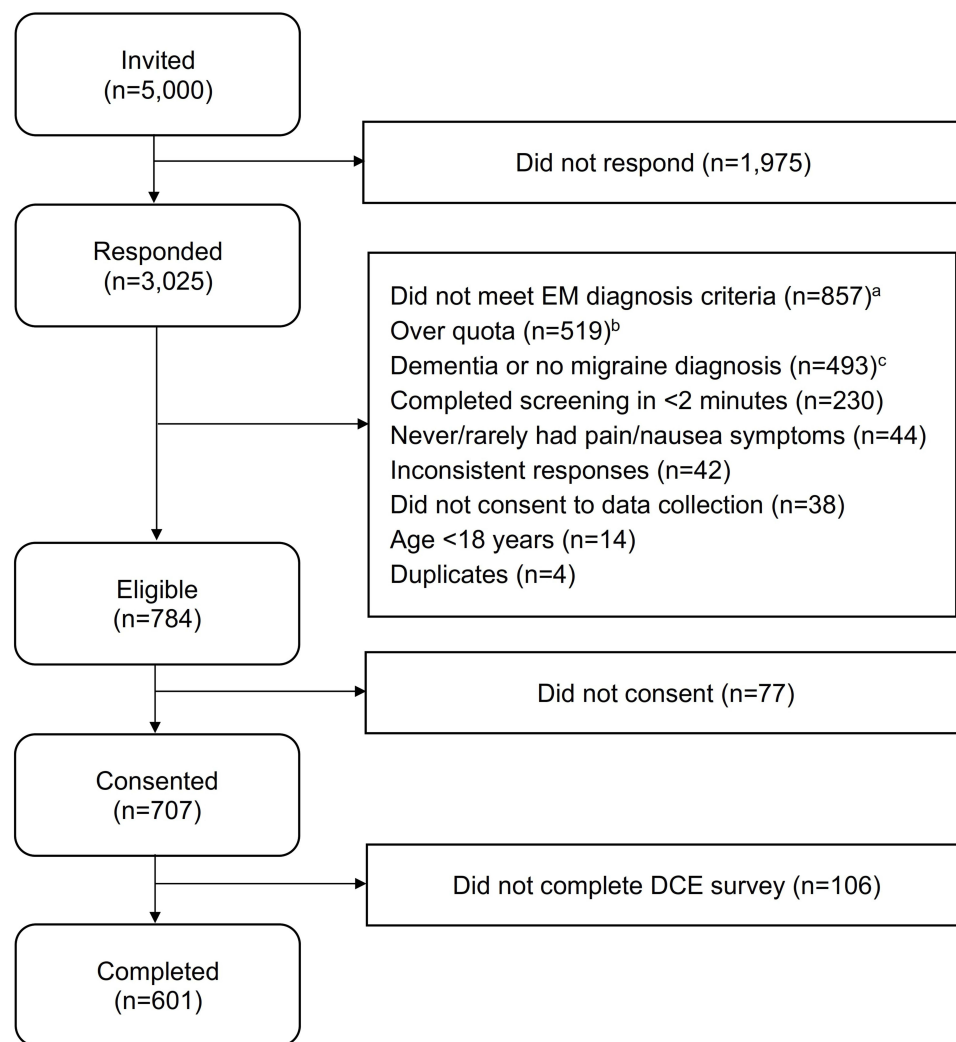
Invited
(n=5,000)

Did not respond (n=1,975)

Responded
(n=3,025)

Did not meet EM diagnosis criteria (n=857)$^{a}$
Over quota (n=519)$^{b}$
Dementia or no migraine diagnosis (n=493)$^{c}$
Completed screening in <2 minutes (n=230)
Never/rarely had pain/nausea symptoms (n=44)
Inconsistent responses (n=42)
Did not consent to data collection (n=38)
Age <18 years (n=14)
Duplicates (n=4)

Eligible
(n=784)

Did not consent (n=77)

Consented
(n=707)

Did not complete DCE survey (n=106)

Completed
(n=601)